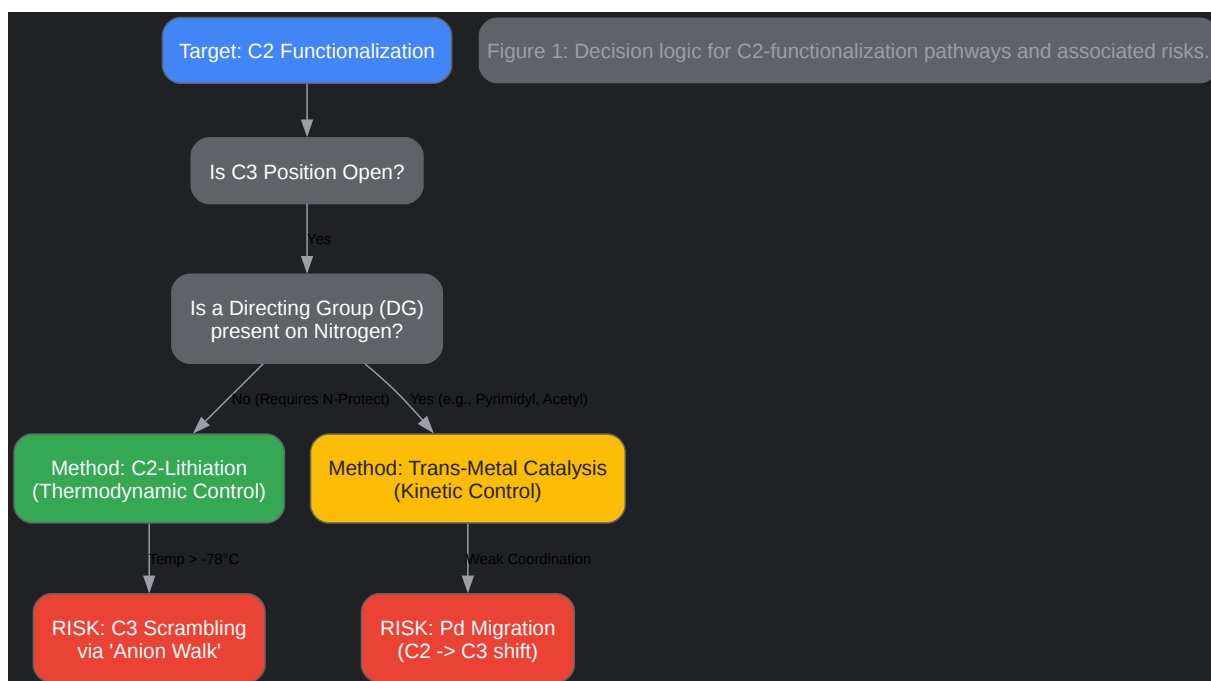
Target: C2 Functionalization

Figure 1: Decision logic for C2-functionalization pathways and associated risks.

Is C3 Position Open?

Yes

Is a Directing Group (DG) present on Nitrogen?

No (Requires N-Protect)

Yes (e.g., Pyrimidyl, Acetyl)

Method: C2-Lithiation (Thermodynamic Control)

Method: Trans-Metal Catalysis (Kinetic Control)

Temp > -78°C

Weak Coordination

RISK: C3 Scrambling via 'Anion Walk'

RISK: Pd Migration (C2 -> C3 shift)